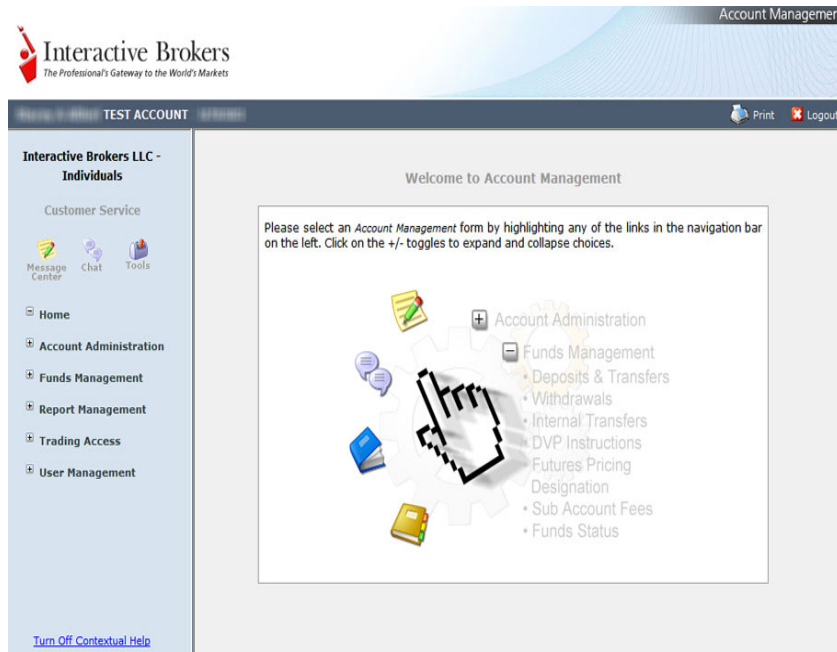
Account Managemen

Interactive Brokers
The Professional's Gateway to the World's Markets

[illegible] TEST ACCOUNT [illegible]

Print Logout

Interactive Brokers LLC - Individuals

Customer Service

Message Center Chat Tools

Home

Account Administration

Funds Management

Report Management

Trading Access

User Management

Turn Off Contextual Help

Welcome to Account Management

Please select an Account Management form by highlighting any of the links in the navigation bar on the left. Click on the +/- toggles to expand and collapse choices.

Account Administration

Funds Management

• Deposits & Transfers
• Withdrawals
• Internal Transfers
• DVP Instructions
• Futures Pricing Designation
• Sub Account Fees
• Funds Status